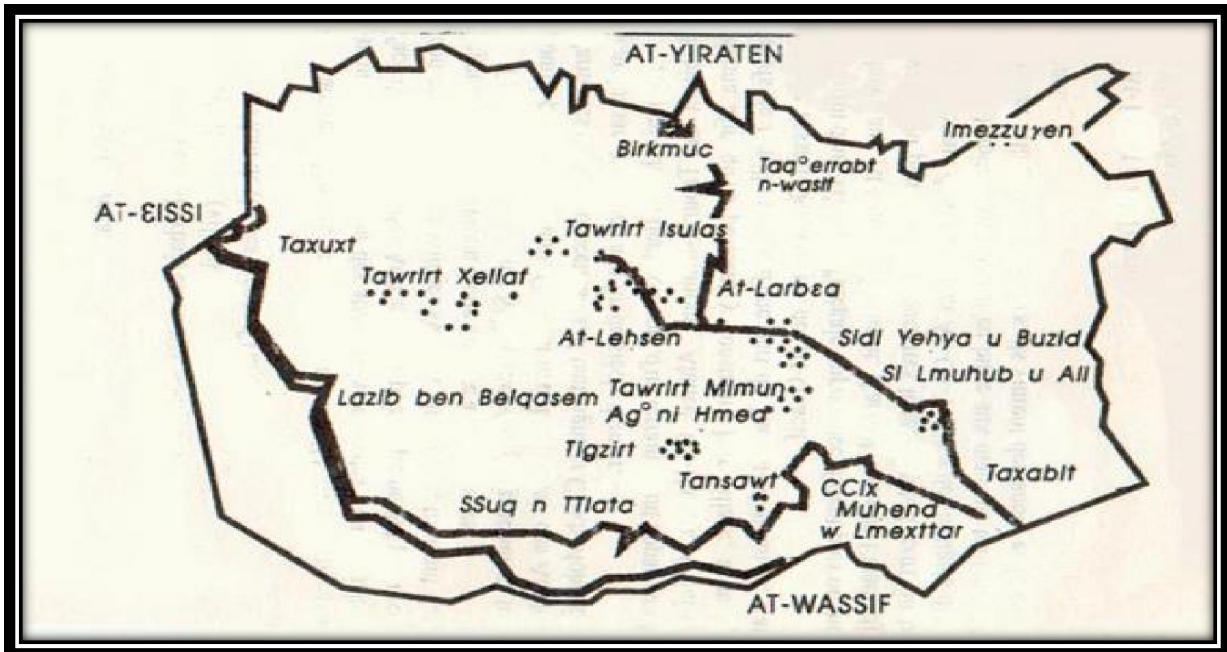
AT-YIRATEN

Birkmuc

Taq°errabt n-wasif

Imezzuɣen

AT-ƐISSI

Taxuxt

Tawrirt Isulas

Tawrirt Xellaf

At-Larbɛa

At-Lehsen

Sidi Yeḥya u Buzid

Si Lmuhub u Ali

Lazib ben Belqasem

Tawrirt Mimuṇ

Ag°ni Hmed

Tigzirt

Tansawt

Taxabit

SSuq n TTlata

CCix Muhend w Lmexttar

AT-WASSIF